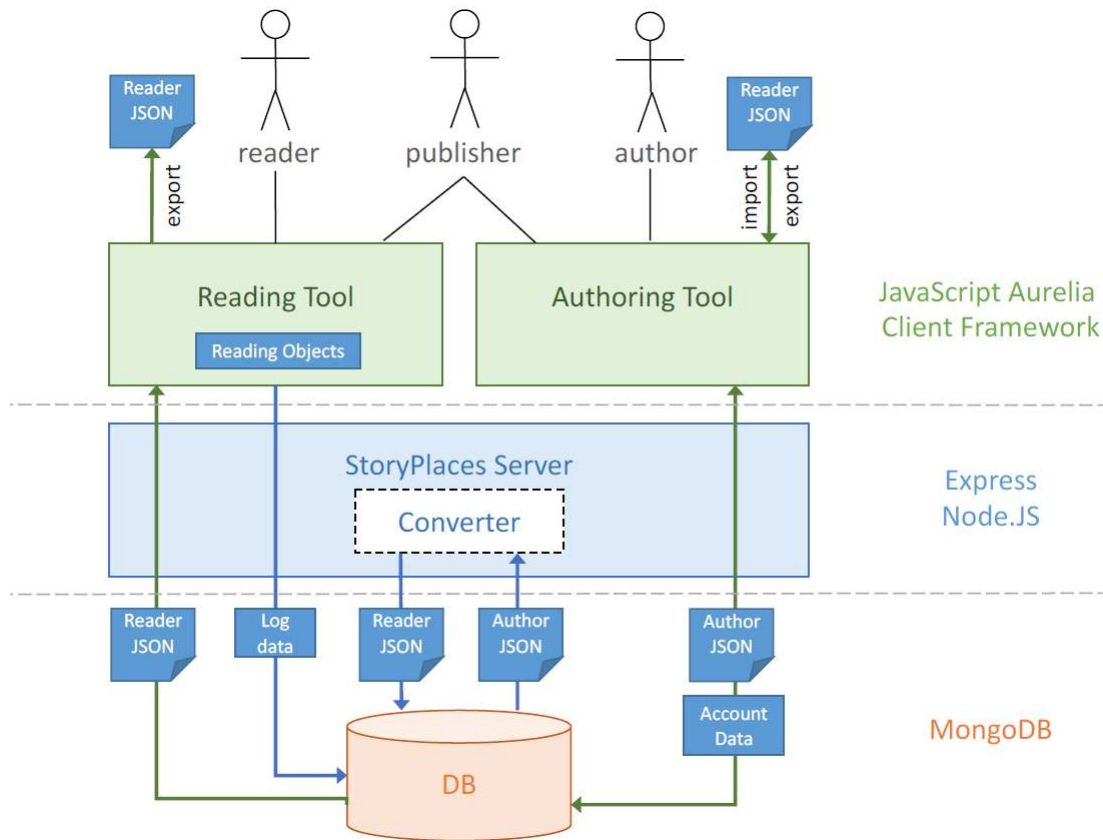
Reader JSON

reader

publisher

author

Reader JSON

export

import

export

Reading Tool

Reading Objects

Authoring Tool

JavaScript Aurelia Client Framework

StoryPlaces Server

Converter

Express Node.JS

Reader JSON

Log data

Reader JSON

Author JSON

Author JSON

Account Data

DB

MongoDB